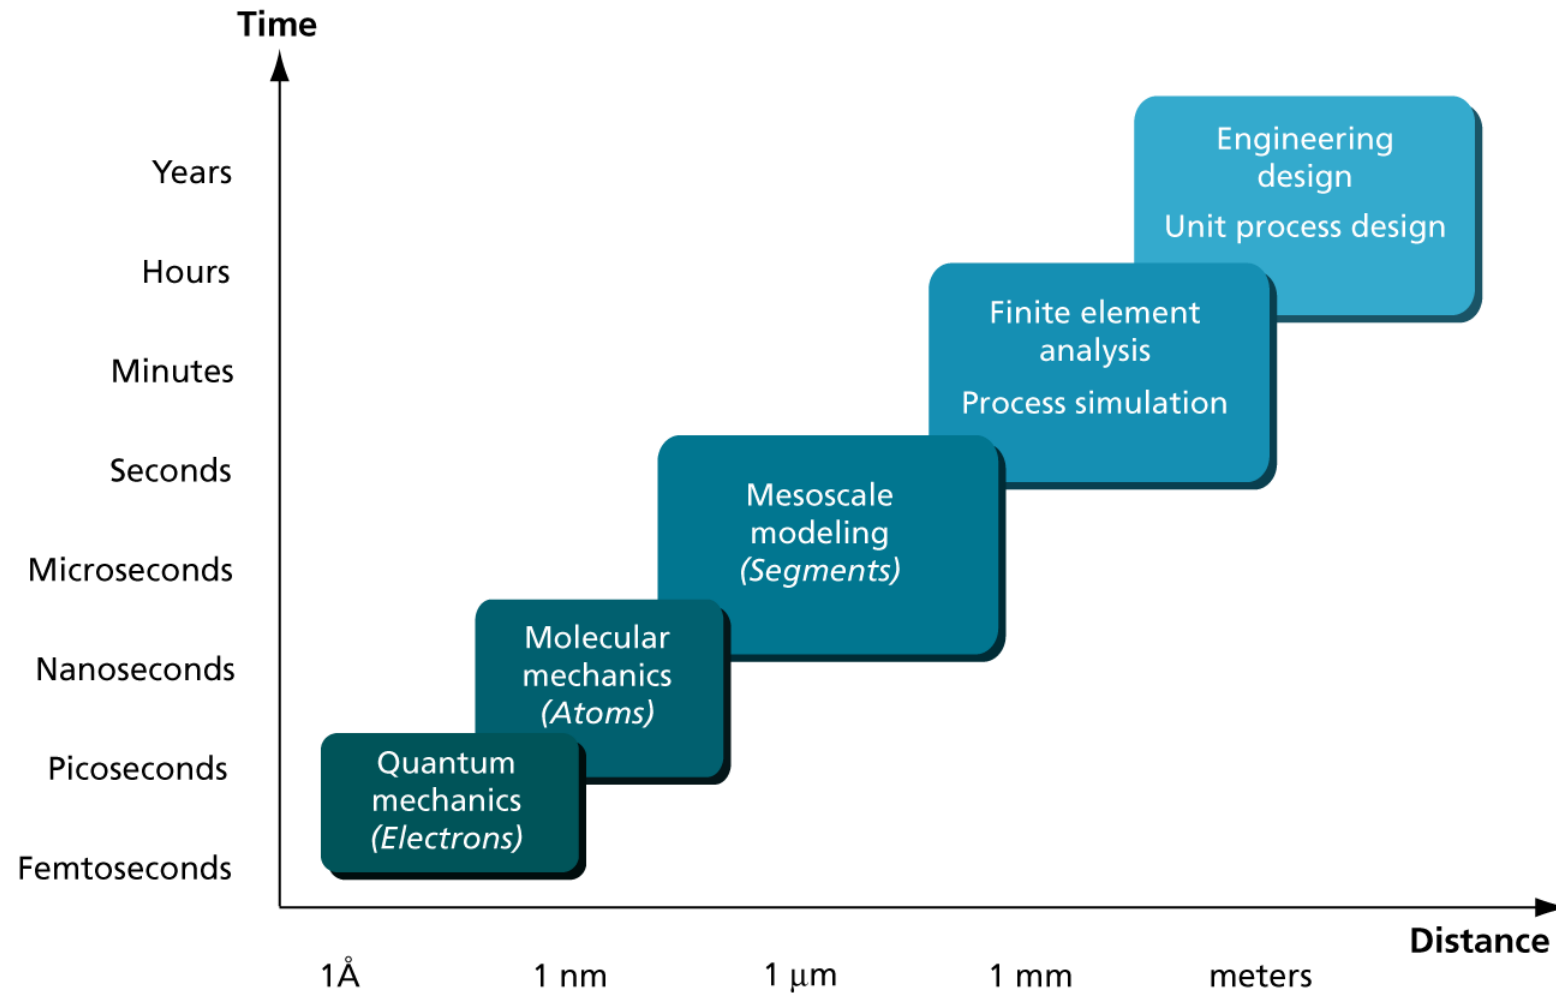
Time

Years
Hours
Minutes
Seconds
Microseconds
Nanoseconds
Picoseconds
Femtoseconds

Engineering design
Unit process design

Finite element analysis
Process simulation

Mesoscale modeling
*(Segments)*

Molecular mechanics
*(Atoms)*

Quantum mechanics
*(Electrons)*

Distance

1Å
1 nm
1 µm
1 mm
meters